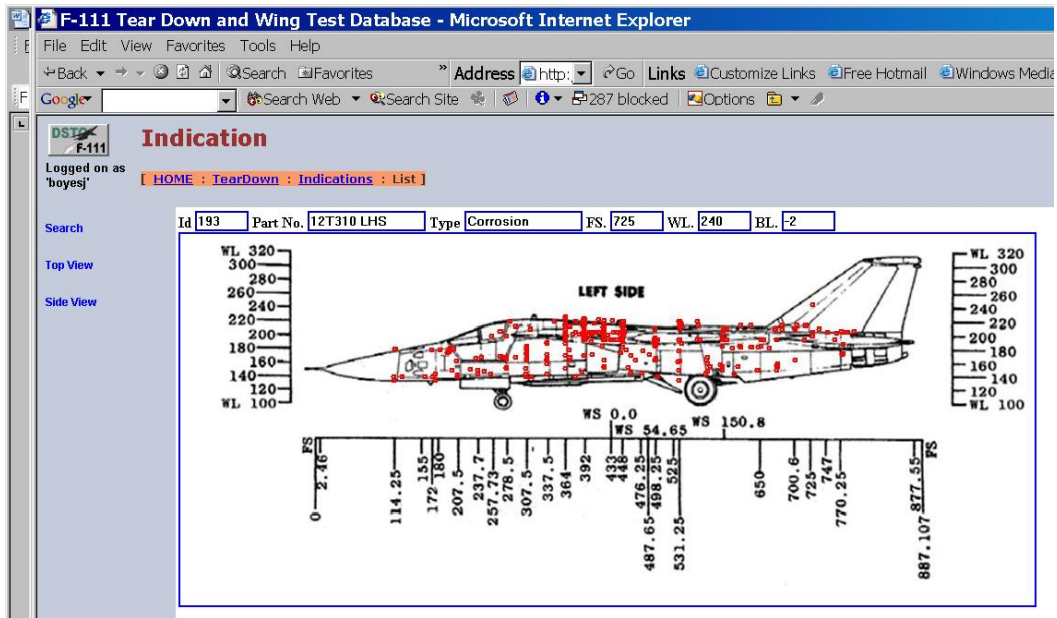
F-111 Tear Down and Wing Test Database - Microsoft Internet Explorer

File Edit View Favorites Tools Help

Back Search Favorites Address http: Go Links Customize Links Free Hotmail Windows Media

Google Search Web Search Site 287 blocked Options

DSTO F-111

Logged on as 'boyesj'

Indication

[ HOME : TearDown : Indications : List ]

Search

Top View

Side View

Id 193 Part No. 12T310 LHS Type Corrosion FS. 725 WL. 240 BL. -2

WL 320 300 280 260 240 220 200 180 160 140 120 WL 100

LEFT SIDE

WL 320 300 280 260 240 220 200 180 160 140 120 WL 100

WS 0.0 WS 54.65 WS 150.8

FS 0 2.46 114.25 155 172 180 207.5 237.7 257.73 278.5 307.5 337.5 364 392 433 448 476.25 487.65 498.25 525 531.25 650 700.6 725 747 770.25 877.55 887.107 FS